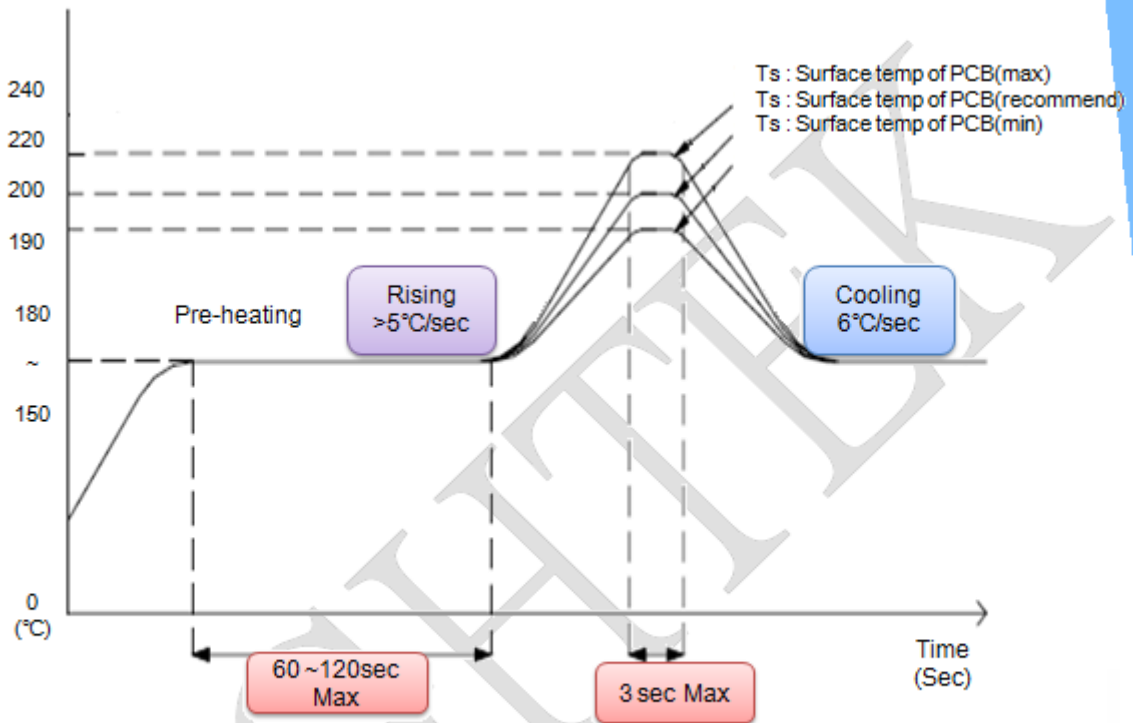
Ts : Surface temp of PCB(max)
Ts : Surface temp of PCB(recommend)
Ts : Surface temp of PCB(min)

240
220
200
190
180
~
150
0
(℃)

Pre-heating

Rising
>5℃/sec

Cooling
6℃/sec

Time
(Sec)

60 ~120sec
Max

3 sec Max

CHTK